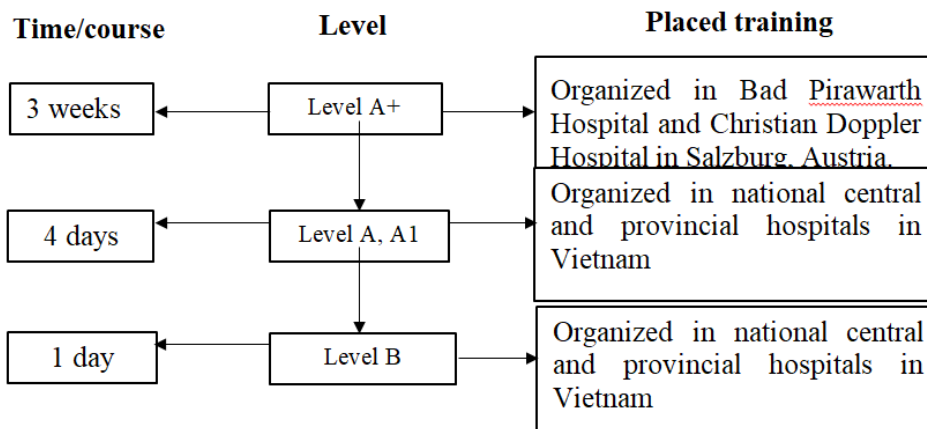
Time/course

Level

Placed training

3 weeks

Level A+

Organized in Bad Pirawarth Hospital and Christian Doppler Hospital in Salzburg, Austria.

4 days

Level A, A1

Organized in national central and provincial hospitals in Vietnam

1 day

Level B

Organized in national central and provincial hospitals in Vietnam